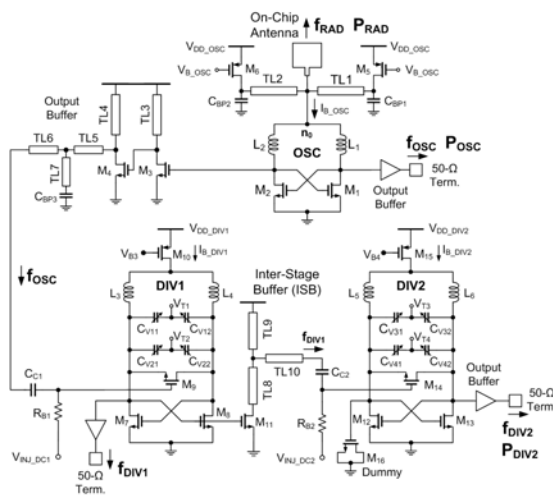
On-Chip Antenna
$f_{RAD}$ $P_{RAD}$
$V_{DD\_OSC}$
$V_{DD\_OSC}$
$V_{B\_OSC}$
$M_6$
$V_{B\_OSC}$
$M_5$
TL2
TL1
$C_{BP2}$
$I_{B\_OSC}$
$C_{BP1}$
Output Buffer
TL4
TL3
$n_0$
$L_2$
$L_1$
OSC
TL6
TL5
$f_{OSC}$ $P_{OSC}$
TL7
$M_4$
$M_3$
$M_2$
$M_1$
50-Ω Term.
$C_{BP3}$
Output Buffer
$f_{OSC}$
$V_{DD\_DIV1}$
$V_{B3}$
$M_{10}$
$I_{B\_DIV1}$
$V_{DD\_DIV2}$
$V_{B4}$
$M_{15}$
$I_{B\_DIV2}$
DIV1
Inter-Stage Buffer (ISB)
DIV2
$L_3$
$L_4$
$L_5$
$L_6$
$V_{T1}$
$V_{T3}$
$C_{V11}$
$C_{V12}$
$C_{V31}$
$C_{V32}$
TL9
$f_{DIV1}$
$V_{T2}$
$V_{T4}$
$C_{V21}$
$C_{V22}$
$C_{V41}$
$C_{V42}$
TL10
$C_{C2}$
$C_{C1}$
$M_9$
$M_{14}$
Output Buffer
TL8
$R_{B1}$
$M_7$
$M_8$
$M_{11}$
$R_{B2}$
$M_{12}$
$M_{13}$
50-Ω Term.
$V_{INJ\_DC1}$
$V_{INJ\_DC2}$
$M_{16}$
Dummy
$f_{DIV2}$
$P_{DIV2}$
50-Ω Term.
$f_{DIV1}$